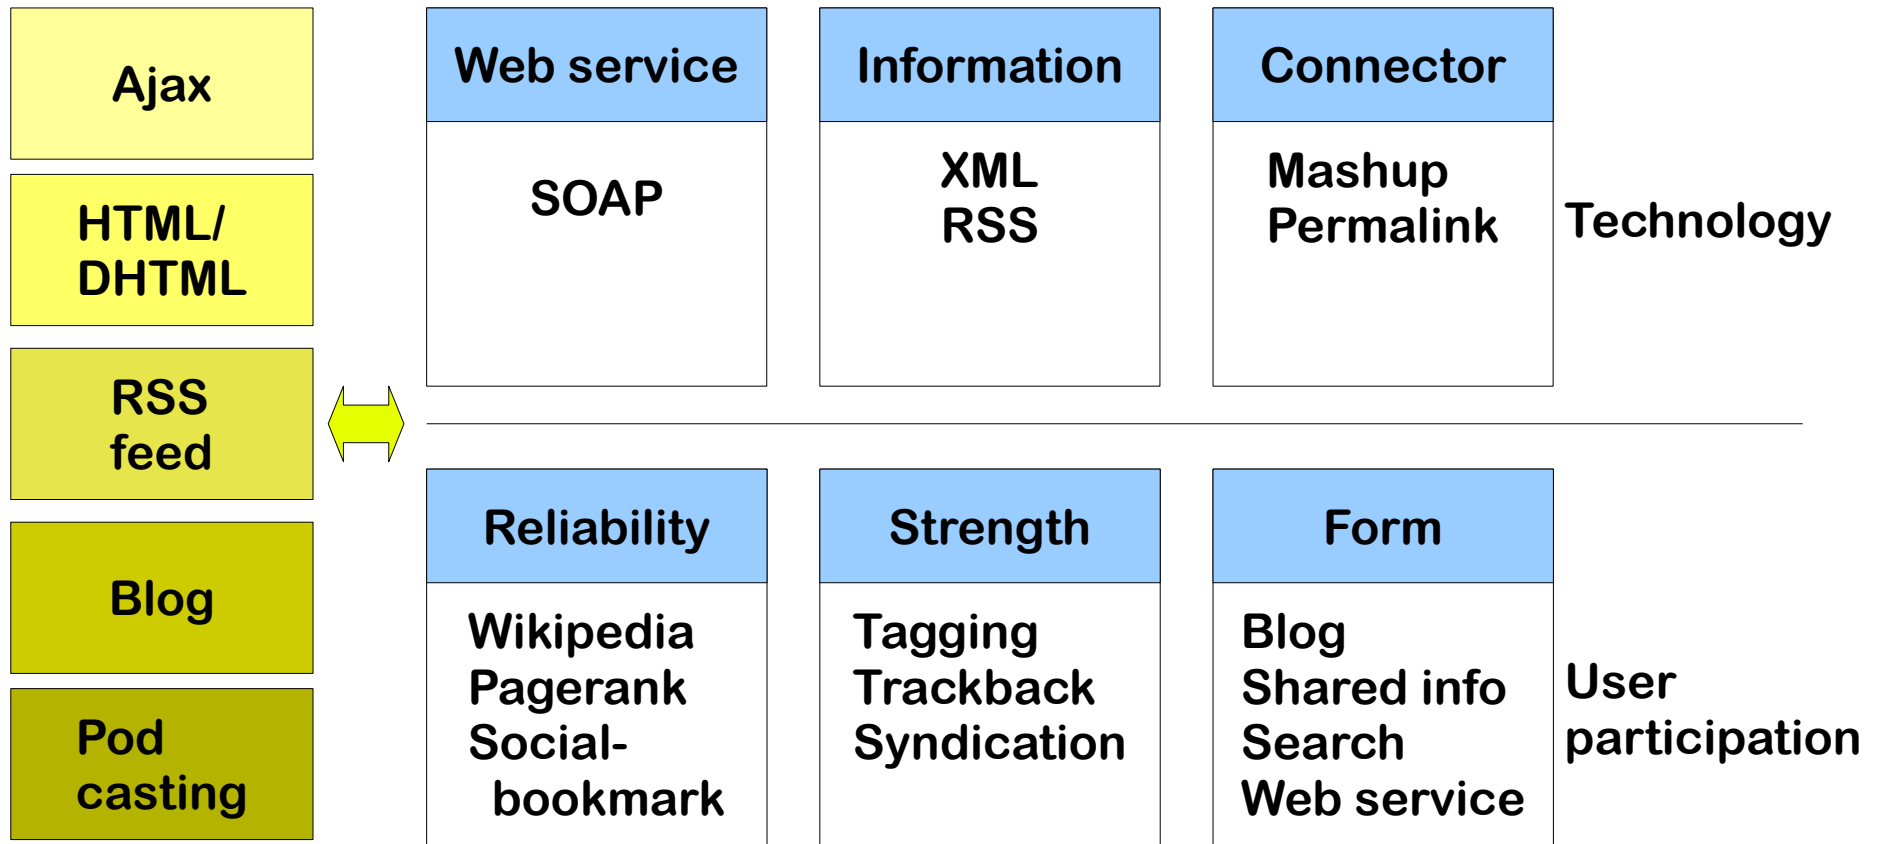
Ajax

HTML/
DHTML

RSS
feed

Blog

Pod
casting

Web service

SOAP

Information

XML
RSS

Connector

Mashup
Permalink

Technology

Reliability

Wikipedia
Pagerank
Social-
bookmark

Strength

Tagging
Trackback
Syndication

Form

Blog
Shared info
Search
Web service

User
participation